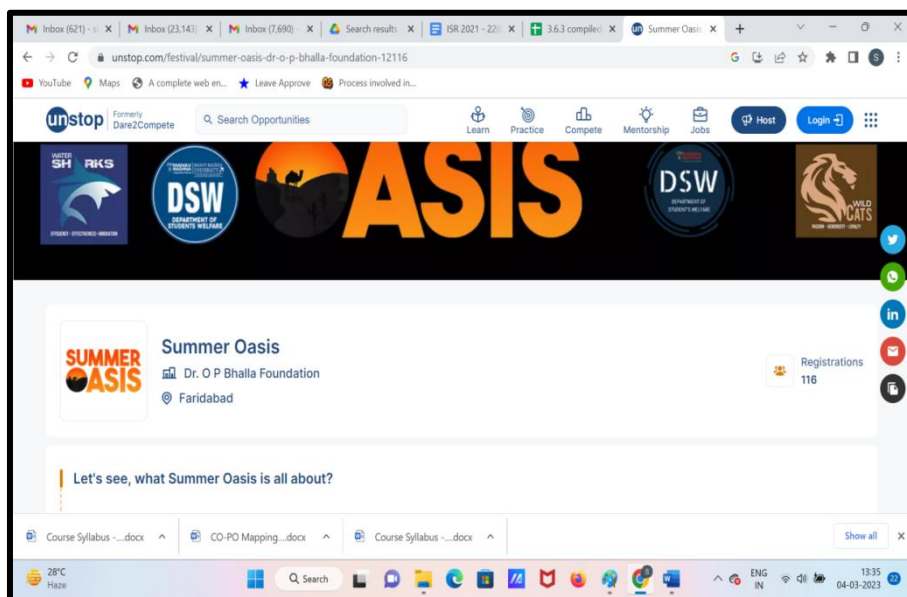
Inbox (621) - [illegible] Inbox (23,143) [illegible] Inbox (7,690) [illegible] Search results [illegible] ISR 2021 - 22 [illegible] 3.6.3 compiled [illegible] Summer Oasis

unstop.com/festival/summer-oasis-dr-o-p-bhalla-foundation-12116

YouTube Maps A complete web en... Leave Approve Process involved in...

unstop Formerly Dare2Compete
Search Opportunities
Learn Practice Compete Mentorship Jobs
Host
Login

WATER SHARKS
STUDENT · EFFECTIVENESS · INNOVATION
DSW
DEPARTMENT OF STUDENTS WELFARE
ASIS
DSW
DEPARTMENT OF STUDENT'S WELFARE
WILD CATS

SUMMER OASIS
Summer Oasis
Dr. O P Bhalla Foundation
Faridabad
Registrations
116

Let's see, what Summer Oasis is all about?

Course Syllabus -....docx
CO-PO Mapping....docx
Course Syllabus -....docx
Show all

28°C
Haze
Search
ENG
IN
13:35
04-03-2023
22